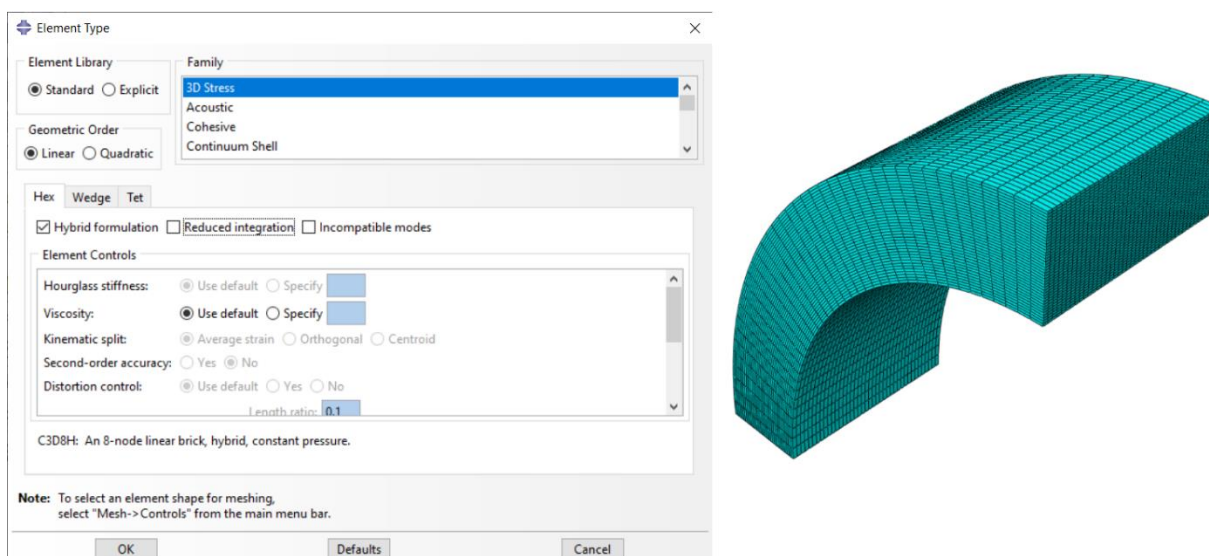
Element Type

Element Library
Standard Explicit

Family
3D Stress
Acoustic
Cohesive
Continuum Shell

Geometric Order
Linear Quadratic

Hex Wedge Tet

Hybrid formulation Reduced integration Incompatible modes

Element Controls

Hourglass stiffness: Use default Specify
Viscosity: Use default Specify
Kinematic split: Average strain Orthogonal Centroid
Second-order accuracy: Yes No
Distortion control: Use default Yes No
Length ratio: 0.1

C3D8H: An 8-node linear brick, hybrid, constant pressure.

Note: To select an element shape for meshing, select "Mesh->Controls" from the main menu bar.

OK Defaults Cancel